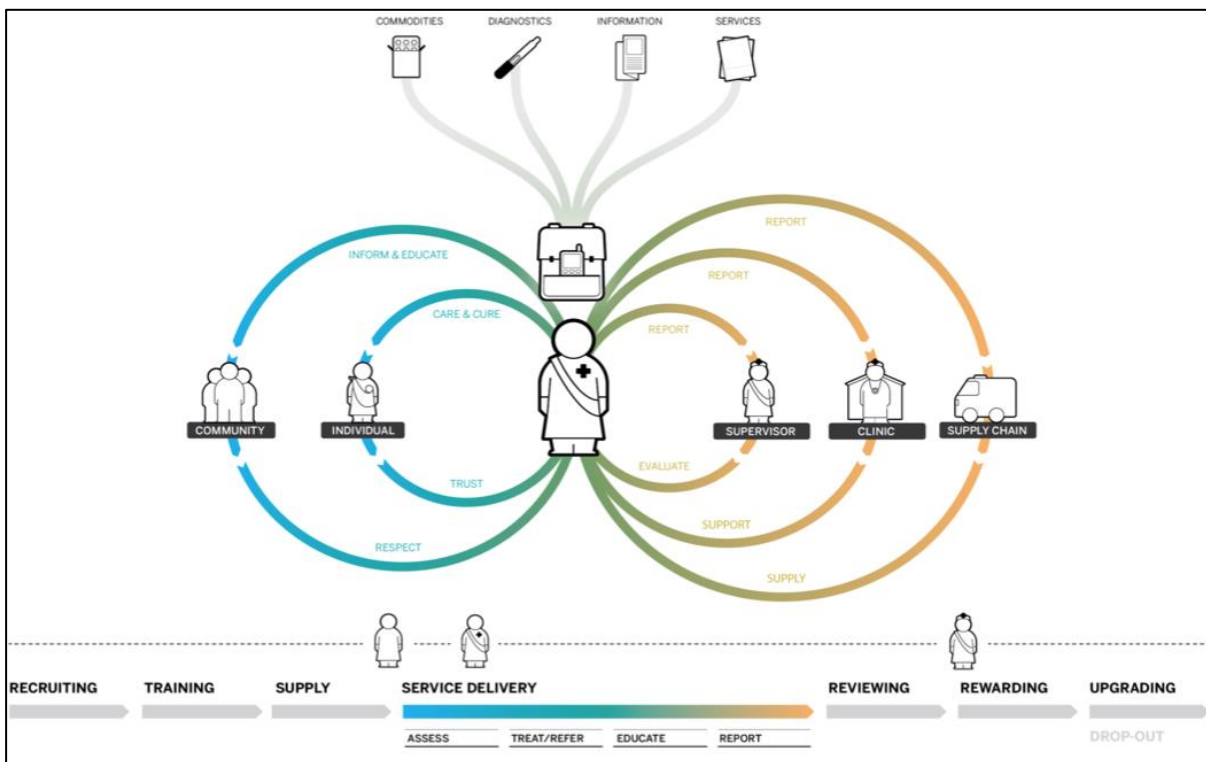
COMMODITIES DIAGNOSTICS INFORMATION SERVICES

INFORM & EDUCATE

CARE & CURE

REPORT

REPORT

REPORT

COMMUNITY

INDIVIDUAL

SUPERVISOR

CLINIC

SUPPLY CHAIN

TRUST

EVALUATE

SUPPORT

RESPECT

SUPPLY

RECRUITING TRAINING SUPPLY SERVICE DELIVERY REVIEWING REWARDING UPGRADING

ASSESS TREAT/REFER EDUCATE REPORT

DROP-OUT